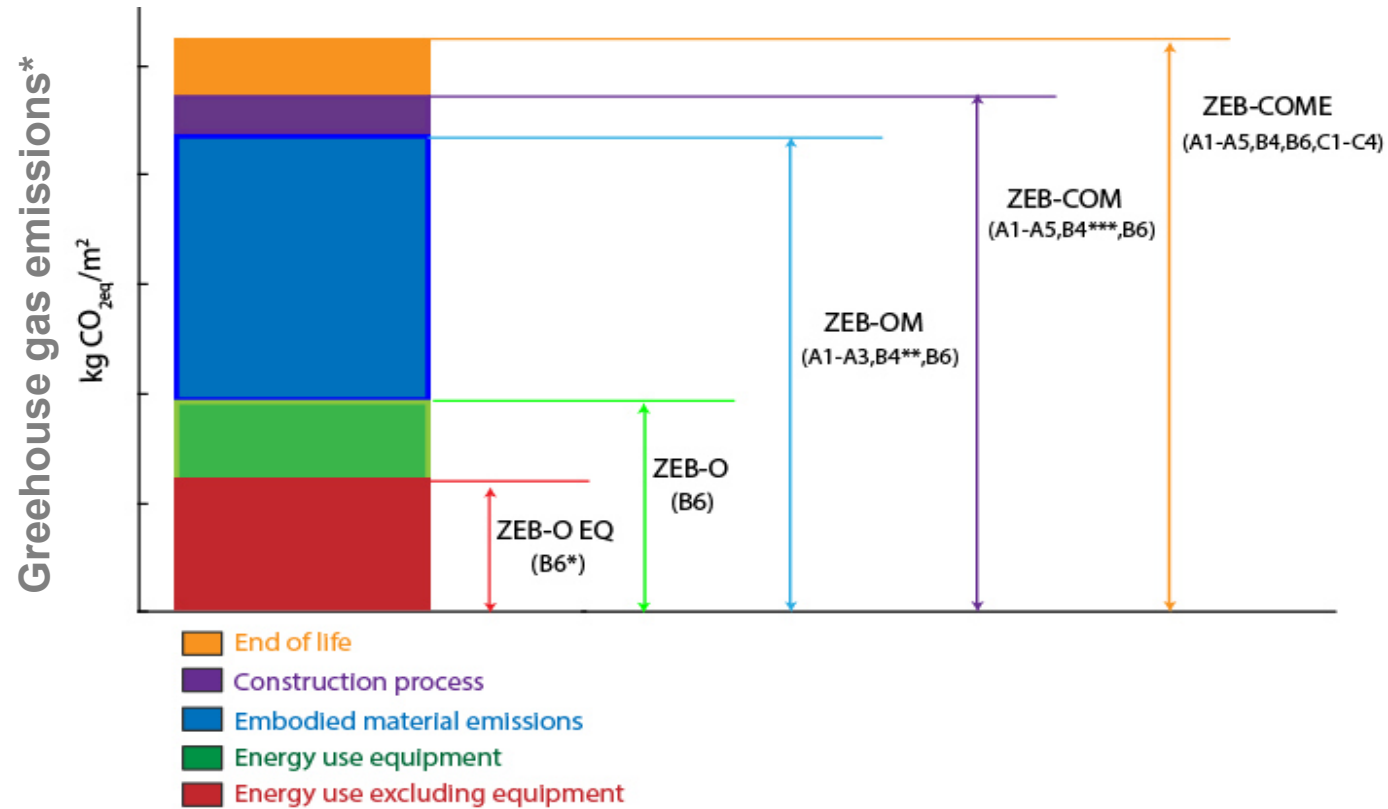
Greehouse gas emissions*

kg $CO_{2eq}/m^2$

ZEB-COME
(A1-A5,B4,B6,C1-C4)

ZEB-COM
(A1-A5,B4***,B6)

ZEB-OM
(A1-A3,B4**,B6)

ZEB-O
(B6)

ZEB-O EQ
(B6*)

End of life
Construction process
Embodied material emissions
Energy use equipment
Energy use excluding equipment